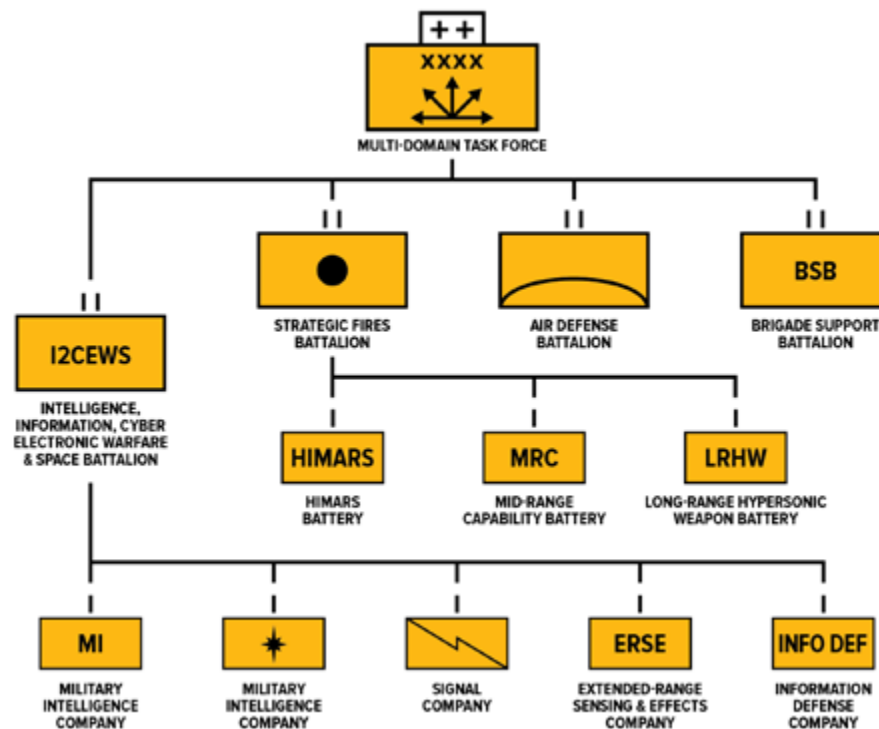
++
XXXX

MULTI-DOMAIN TASK FORCE

I2CEWS

INTELLIGENCE, INFORMATION, CYBER ELECTRONIC WARFARE & SPACE BATTALION

STRATEGIC FIRES BATTALION

AIR DEFENSE BATTALION

BSB

BRIGADE SUPPORT BATTALION

HIMARS

HIMARS BATTERY

MRC

MID-RANGE CAPABILITY BATTERY

LRHW

LONG-RANGE HYPERSONIC WEAPON BATTERY

MI

MILITARY INTELLIGENCE COMPANY

MILITARY INTELLIGENCE COMPANY

SIGNAL COMPANY

ERSE

EXTENDED-RANGE SENSING & EFFECTS COMPANY

INFO DEF

INFORMATION DEFENSE COMPANY